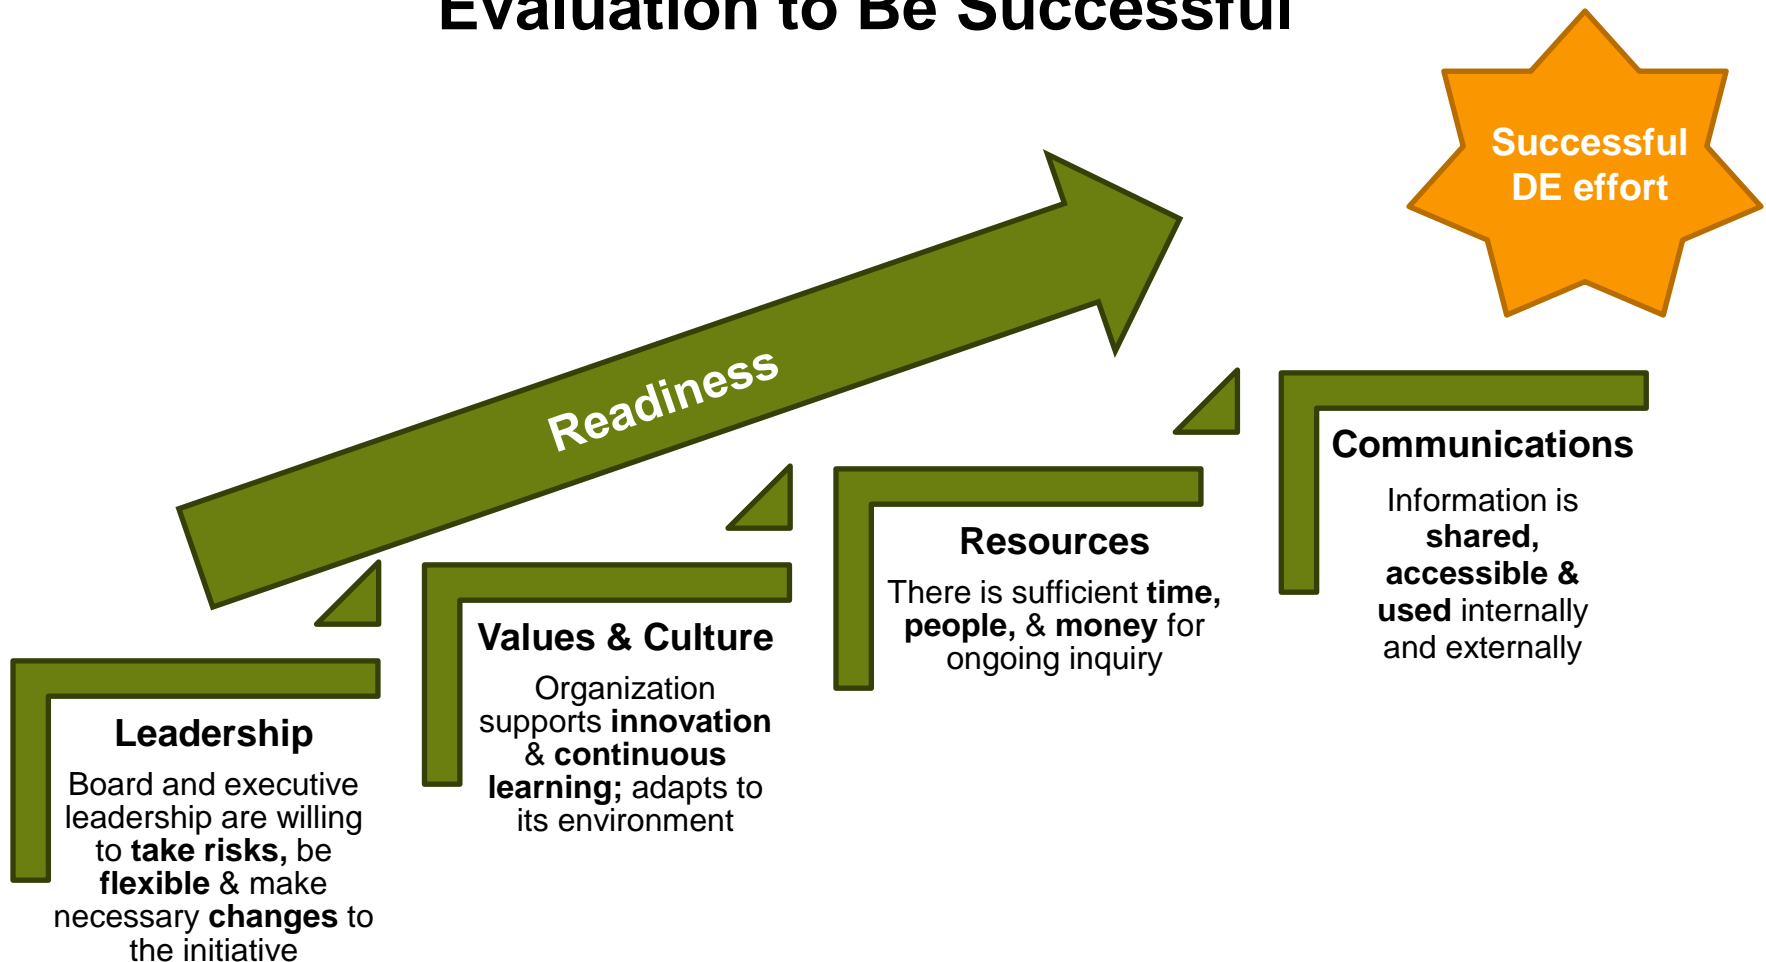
Evaluation to Be Successful

Successful DE effort

Readiness

Leadership

Board and executive leadership are willing to **take risks,** be **flexible** & make necessary **changes** to the initiative

Values & Culture

Organization supports **innovation** & **continuous learning;** adapts to its environment

Resources

There is sufficient **time, people,** & **money** for ongoing inquiry

Communications

Information is **shared, accessible &** **used** internally and externally